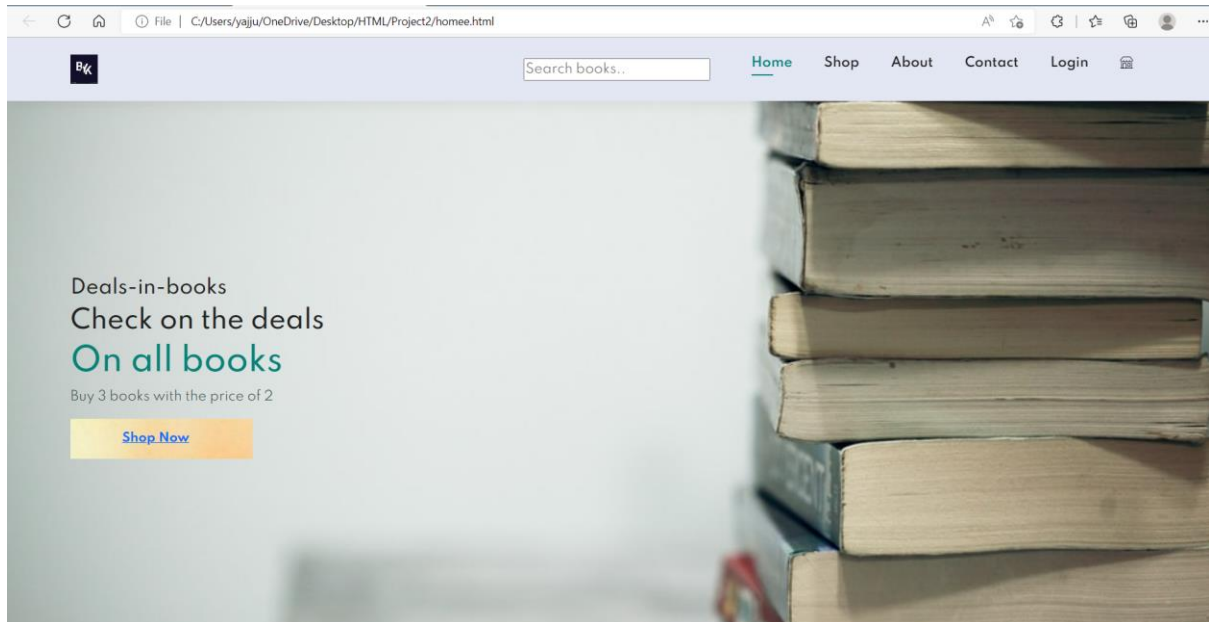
File | C:/Users/yajju/OneDrive/Desktop/HTML/Project2/homee.html

BK

Search books..

Home Shop About Contact Login

Deals-in-books
Check on the deals
On all books
Buy 3 books with the price of 2

Shop Now